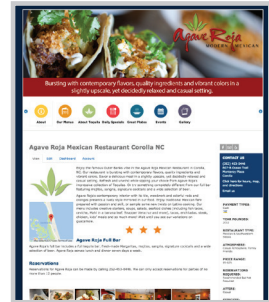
Agave Roja
MODERN MEXICAN

Bursting with contemporary flavors, quality ingredients and vibrant colors in a slightly upscale, yet decidedly relaxed and casual setting.

About
Our Menus
About Tequila
Daily Specials
Great Plates
Events
Gallery

Agave Roja Mexican Restaurant Corolla NC

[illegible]

Agave Roja Full Bar

Reservations

CONTACT US
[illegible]